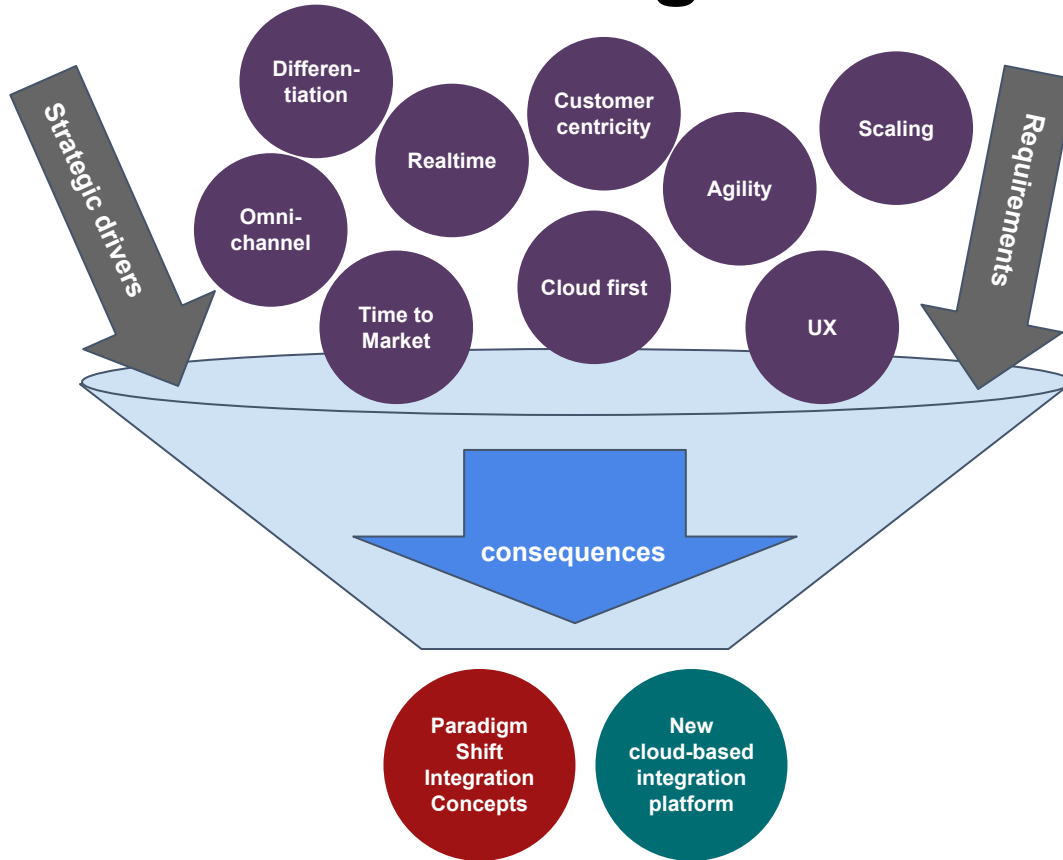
Strategic drivers

Differentiation

Customer centricity

Scaling

Requirements

Realtime

Agility

Omni-channel

Cloud first

Time to Market

UX

consequences

Paradigm Shift Integration Concepts

New cloud-based integration platform